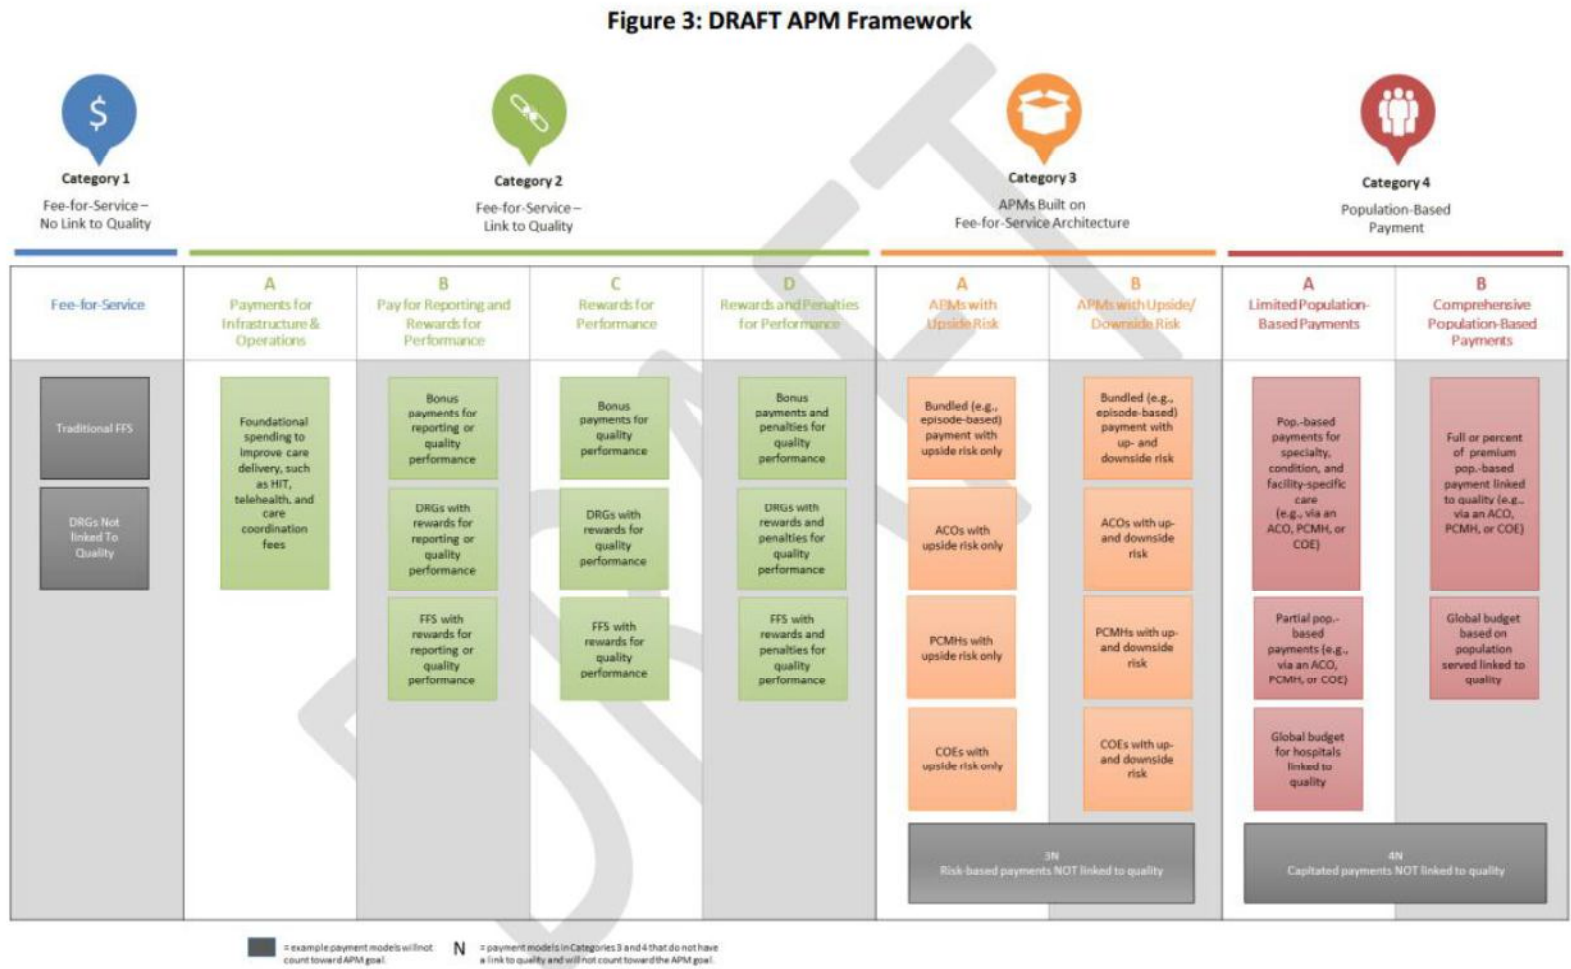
Figure 3: DRAFT APM Framework

Category 1
Fee-for-Service – No Link to Quality

Category 2
Fee-for-Service – Link to Quality

Category 3
APMs Built on Fee-for-Service Architecture

Category 4
Population-Based Payment

Fee-for-Service

A
Payments for Infrastructure & Operations

B
Pay for Reporting and Rewards for Performance

C
Rewards for Performance

D
Rewards and Penalties for Performance

A
APMs with Upside Risk

B
APMs with Upside/ Downside Risk

A
Limited Population-Based Payments

B
Comprehensive Population-Based Payments

Traditional FFS

DRGs Not linked To Quality

Foundational spending to improve care delivery, such as HIT, telehealth, and care coordination fees

Bonus payments for reporting or quality performance

DRGs with rewards for reporting or quality performance

FFS with rewards for reporting or quality performance

Bonus payments for quality performance

DRGs with rewards for quality performance

FFS with rewards for quality performance

Bonus payments and penalties for quality performance

DRGs with rewards and penalties for quality performance

FFS with rewards and penalties for quality performance

Bundled (e.g., episode-based) payment with upside risk only

ACOs with upside risk only

PCMHs with upside risk only

COEs with upside risk only

Bundled (e.g., episode-based) payment with up- and downside risk

ACOs with up- and downside risk

PCMHs with up- and downside risk

COEs with up- and downside risk

Pop.-based payments for specialty, condition, and facility-specific care (e.g., via an ACO, PCMH, or COE)

Partial pop.-based payments (e.g., via an ACO, PCMH, or COE)

Global budget for hospitals linked to quality

Full or percent of premium pop.-based payment linked to quality (e.g., via an ACO, PCMH, or COE)

Global budget based on population served linked to quality

3N
Risk-based payments NOT linked to quality

4N
Capitated payments NOT linked to quality

= example payment models will not count toward APM goal.

N = payment models in Categories 3 and 4 that do not have a link to quality and will not count toward the APM goal.

DRAFT